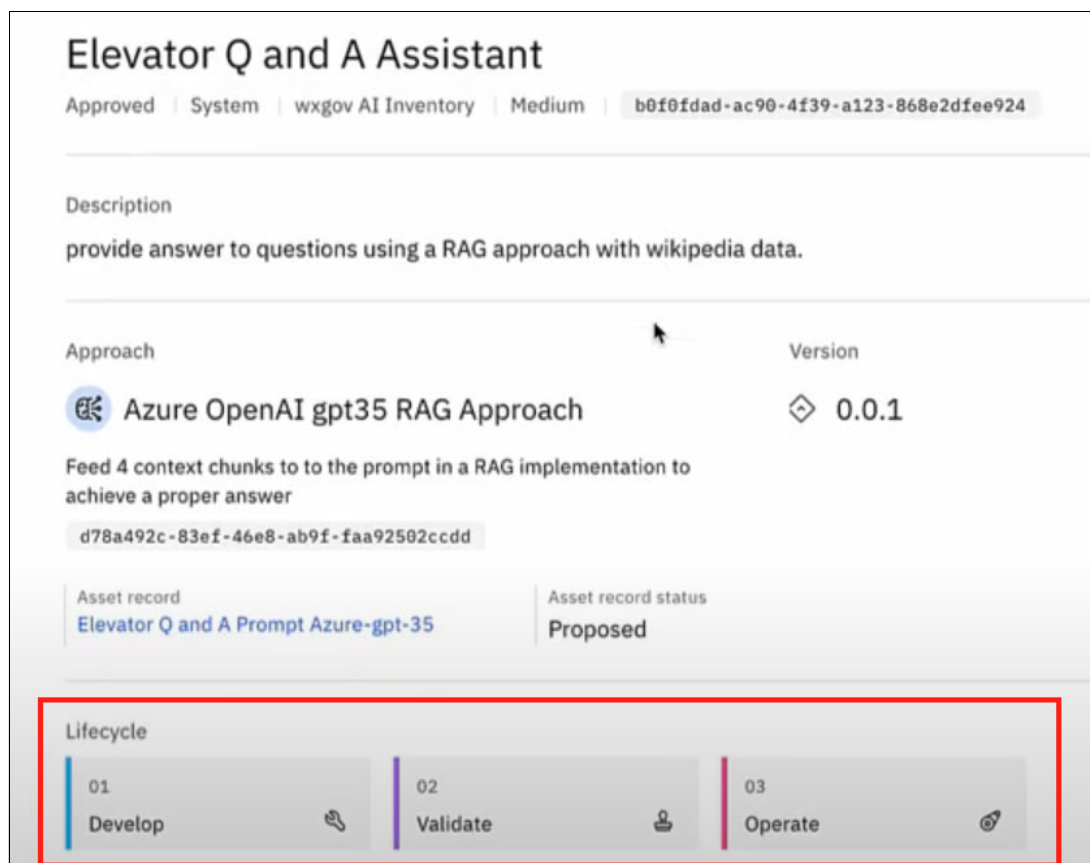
Elevator Q and A Assistant

Approved | System | wxgov AI Inventory | Medium | b0f0fdad-ac90-4f39-a123-868e2dfee924

Description

provide answer to questions using a RAG approach with wikipedia data.

Approach

Azure OpenAI gpt35 RAG Approach

Feed 4 context chunks to to the prompt in a RAG implementation to achieve a proper answer

d78a492c-83ef-46e8-ab9f-faa92502ccdd

Version

0.0.1

Asset record
Elevator Q and A Prompt Azure-gpt-35

Asset record status
Proposed

Lifecycle

01
Develop

02
Validate

03
Operate